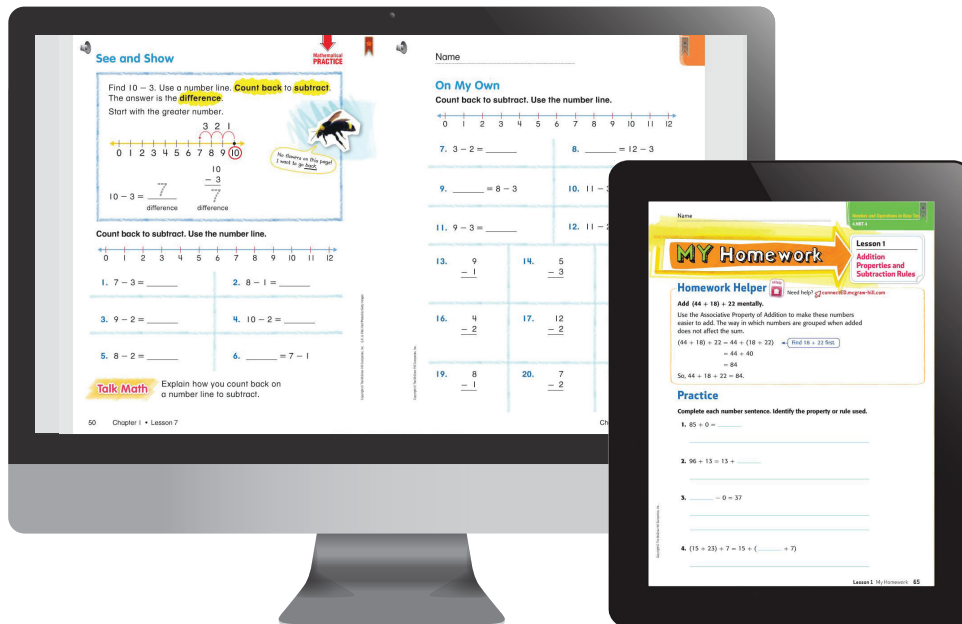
See and Show

Mathematical PRACTICE

Find $10 - 3$. Use a number line. Count back to subtract. The answer is the difference.

Start with the greater number.

3 2 1

0 1 2 3 4 5 6 7 8 9 10

No flowers on this page! I want to go back.

$10 - 3 = 7$
difference

10
$-3$
7
difference

Count back to subtract. Use the number line.

0 1 2 3 4 5 6 7 8 9 10 11 12

1. $7 - 3 =$ ______

2. $8 - 1 =$ ______

3. $9 - 2 =$ ______

4. $10 - 2 =$ ______

5. $8 - 2 =$ ______

6. ______ $= 7 - 1$

Talk Math Explain how you count back on a number line to subtract.

50 Chapter 1 • Lesson 7

Name

On My Own

Count back to subtract. Use the number line.

0 1 2 3 4 5 6 7 8 9 10 11 12

7. $3 - 2 =$ ______

8. ______ $= 12 - 3$

9. ______ $= 8 - 3$

10. $11 -$ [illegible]

11. $9 - 3 =$ ______

12. $11 -$ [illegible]

13. 9 $-1$

14. 5 $-3$

16. 4 $-2$

17. 12 $-2$

19. 8 $-1$

20. 7 $-2$

Ch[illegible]

Name

MY Homework

Lesson 1
Addition Properties and Subtraction Rules

Homework Helper

Need help? connectED.mcgraw-hill.com

Add $(44 + 18) + 22$ mentally.

Use the Associative Property of Addition to make these numbers easier to add. The way in which numbers are grouped when added does not affect the sum.

$(44 + 18) + 22 = 44 + (18 + 22)$ ← Find 18 + 22 first.
$= 44 + 40$
$= 84$

So, $44 + 18 + 22 = 84$.

Practice

Complete each number sentence. Identify the property or rule used.

1. $85 + 0 =$ ______

2. $96 + 13 = 13 +$ ______

3. ______ $- 0 = 37$

4. $(15 + 23) + 7 = 15 + ($ ______ $+ 7)$

Lesson 1 My Homework 65